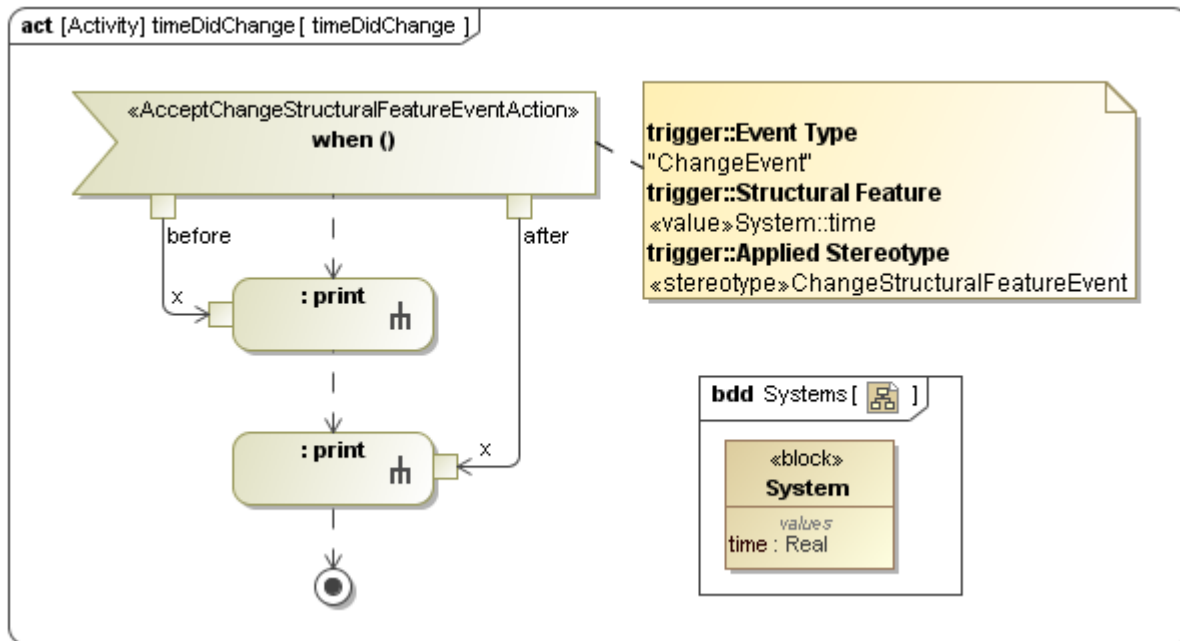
act [Activity] timeDidChange [ timeDidChange ]

«AcceptChangeStructuralFeatureEventAction»
when ()

before

after

x

: print

: print

x

trigger::Event Type
"ChangeEvent"
trigger::Structural Feature
«value»System::time
trigger::Applied Stereotype
«stereotype»ChangeStructuralFeatureEvent

bdd Systems [ ]

«block»
System
values
time : Real